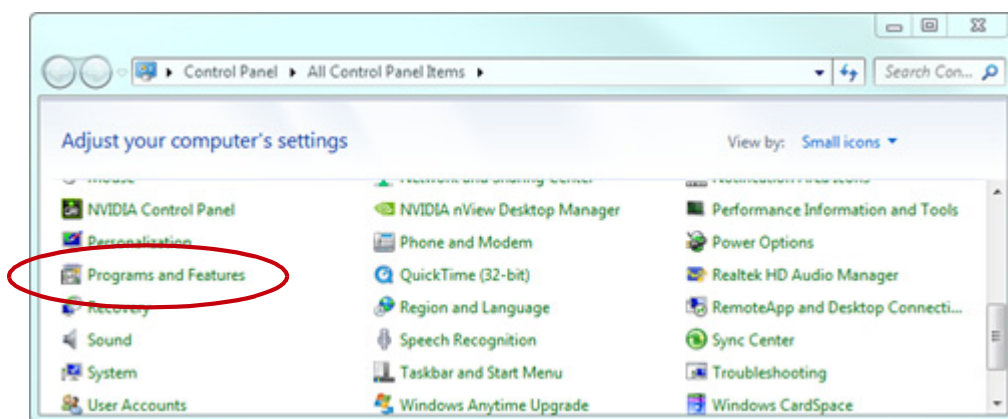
Control Panel ▸ All Control Panel Items ▸

Search Con...

Adjust your computer's settings

View by: Small icons

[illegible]

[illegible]

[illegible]

NVIDIA Control Panel

NVIDIA nView Desktop Manager

Performance Information and Tools

Personalization

Phone and Modem

Power Options

Programs and Features

QuickTime (32-bit)

Realtek HD Audio Manager

Recovery

Region and Language

RemoteApp and Desktop Connecti...

Sound

Speech Recognition

Sync Center

System

Taskbar and Start Menu

Troubleshooting

User Accounts

Windows Anytime Upgrade

Windows CardSpace